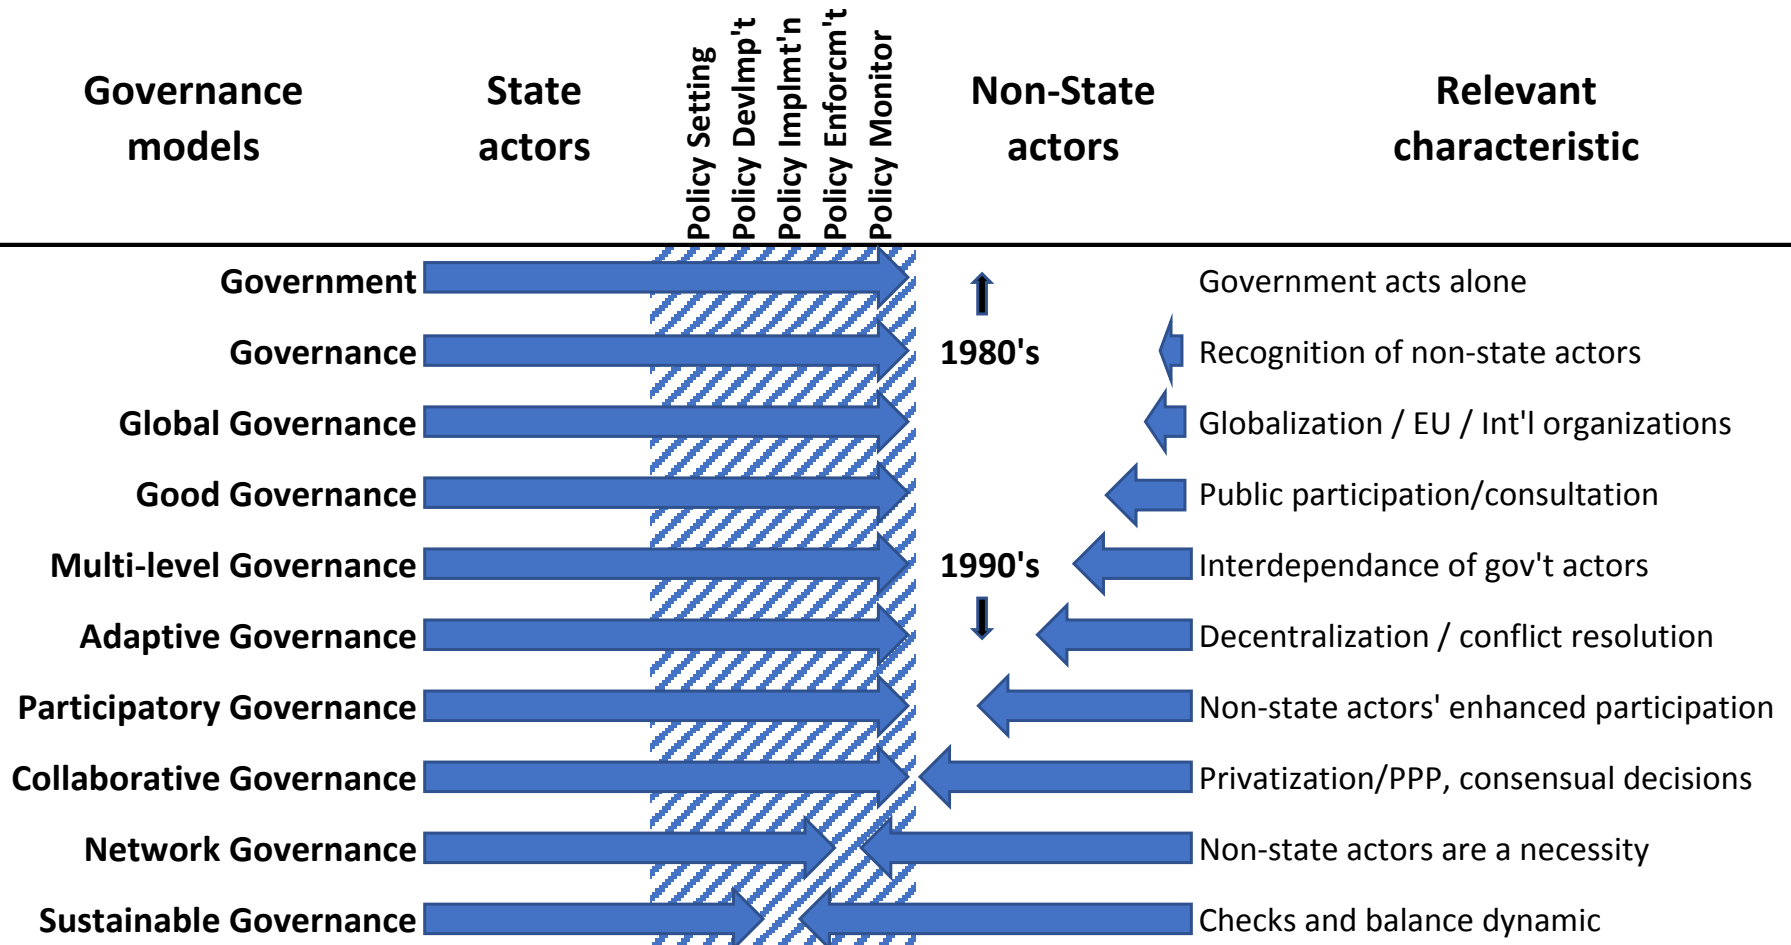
| Governance models | State actors | Policy Setting | Policy DevImp't | Policy Implmt'n | Policy Enforcm't | Policy Monitor | Non-State actors | Relevant characteristic |
|---|---|---|---|---|---|---|---|---|
| Government | | | | | | | | Government acts alone |
| Governance | | | | | | | 1980's | Recognition of non-state actors |
| Global Governance | | | | | | | | Globalization / EU / Int'l organizations |
| Good Governance | | | | | | | | Public participation/consultation |
| Multi-level Governance | | | | | | | 1990's | Interdependance of gov't actors |
| Adaptive Governance | | | | | | | | Decentralization / conflict resolution |
| Participatory Governance | | | | | | | | Non-state actors' enhanced participation |
| Collaborative Governance | | | | | | | | Privatization/PPP, consensual decisions |
| Network Governance | | | | | | | | Non-state actors are a necessity |
| Sustainable Governance | | | | | | | | Checks and balance dynamic |